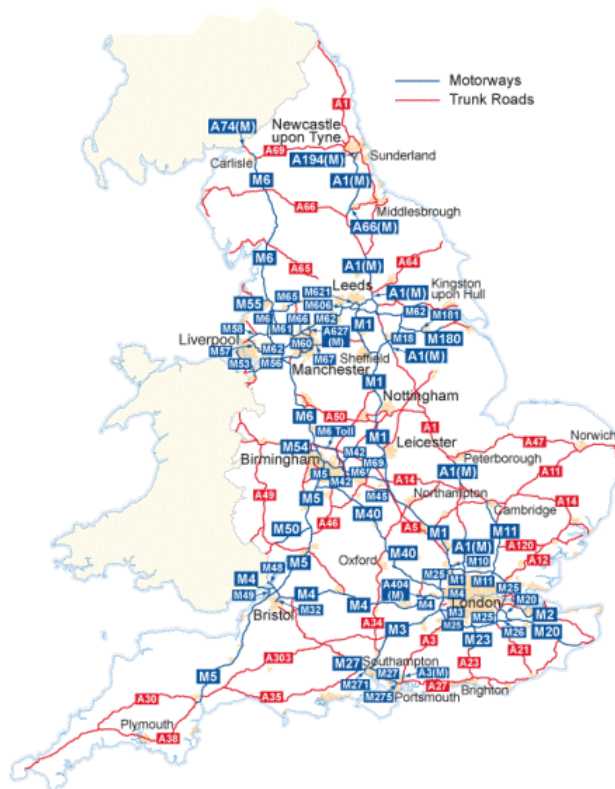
Motorways
Trunk Roads

A1
A74(M)
Newcastle upon Tyne
A69
Carlisle
A194(M)
Sunderland
A1(M)
M6
A66
Middlesbrough
A66(M)
M6
A65
A1(M)
A64
Kingston upon Hull
Leeds
A1(M)
M55
M65
M621
M606
M62
M181
M6
M66
M62
M1
M58
M61
A627 (M)
M180
Liverpool
M18
M57
M62
M60
Sheffield
A1(M)
M53
M56
M67
Manchester
M1
Nottingham
M6
A50
A1
M6 Toll
M1
M54
Leicester
A47
Norwich
Birmingham
M42
M69
Peterborough
M5
M6
A1(M)
A11
A49
M42
A14
M5
M45
Northampton
A14
M40
Cambridge
A46
A5
M1
M11
M50
A1(M)
A120
M5
M40
M10
A12
M48
Oxford
M25
M1
M11
M4
M4
A404 (M)
M3
M25
M49
M4
M4
London
M20
M32
M25
M2
Bristol
A34
M3
M25
M26
M20
M3
A3
M23
A303
M27
Southampton
A23
A21
M27
A3(M)
M5
M271
A27
Brighton
A30
M275
Portsmouth
A35
Plymouth
A38